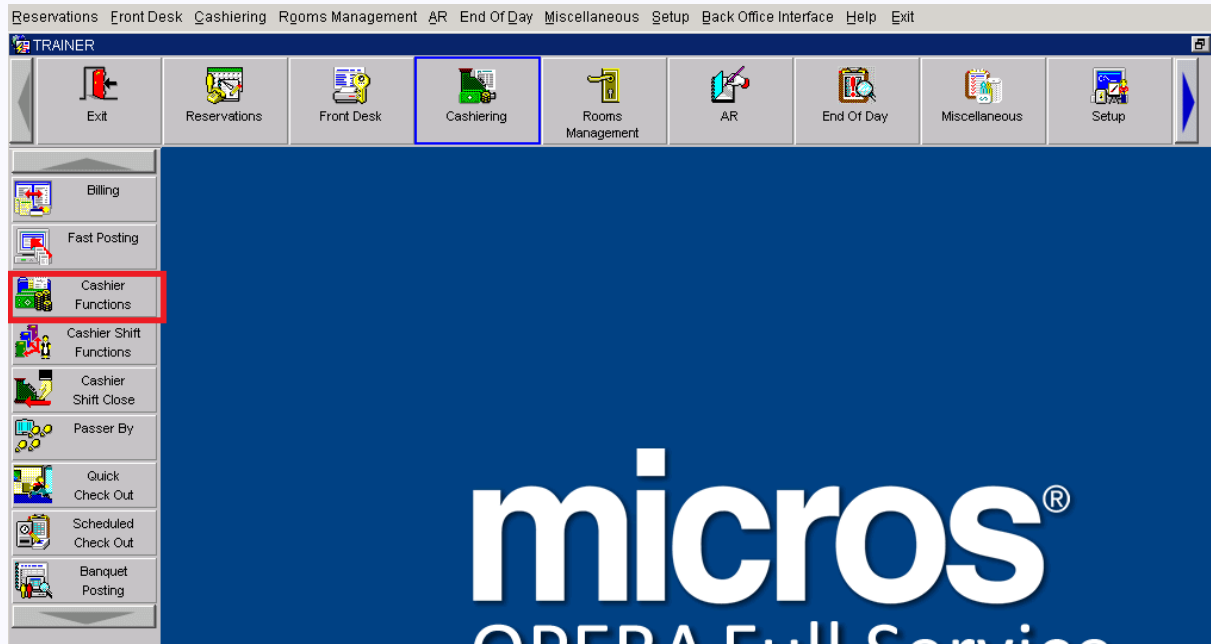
Reservations Front Desk Cashiering Rooms Management AR End Of Day Miscellaneous Setup Back Office Interface Help Exit

TRAINER

Exit
Reservations
Front Desk
Cashiering
Rooms Management
AR
End Of Day
Miscellaneous
Setup

Billing
Fast Posting
Cashier Functions
Cashier Shift Functions
Cashier Shift Close
Passer By
Quick Check Out
Scheduled Check Out
Banquet Posting

micros®
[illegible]